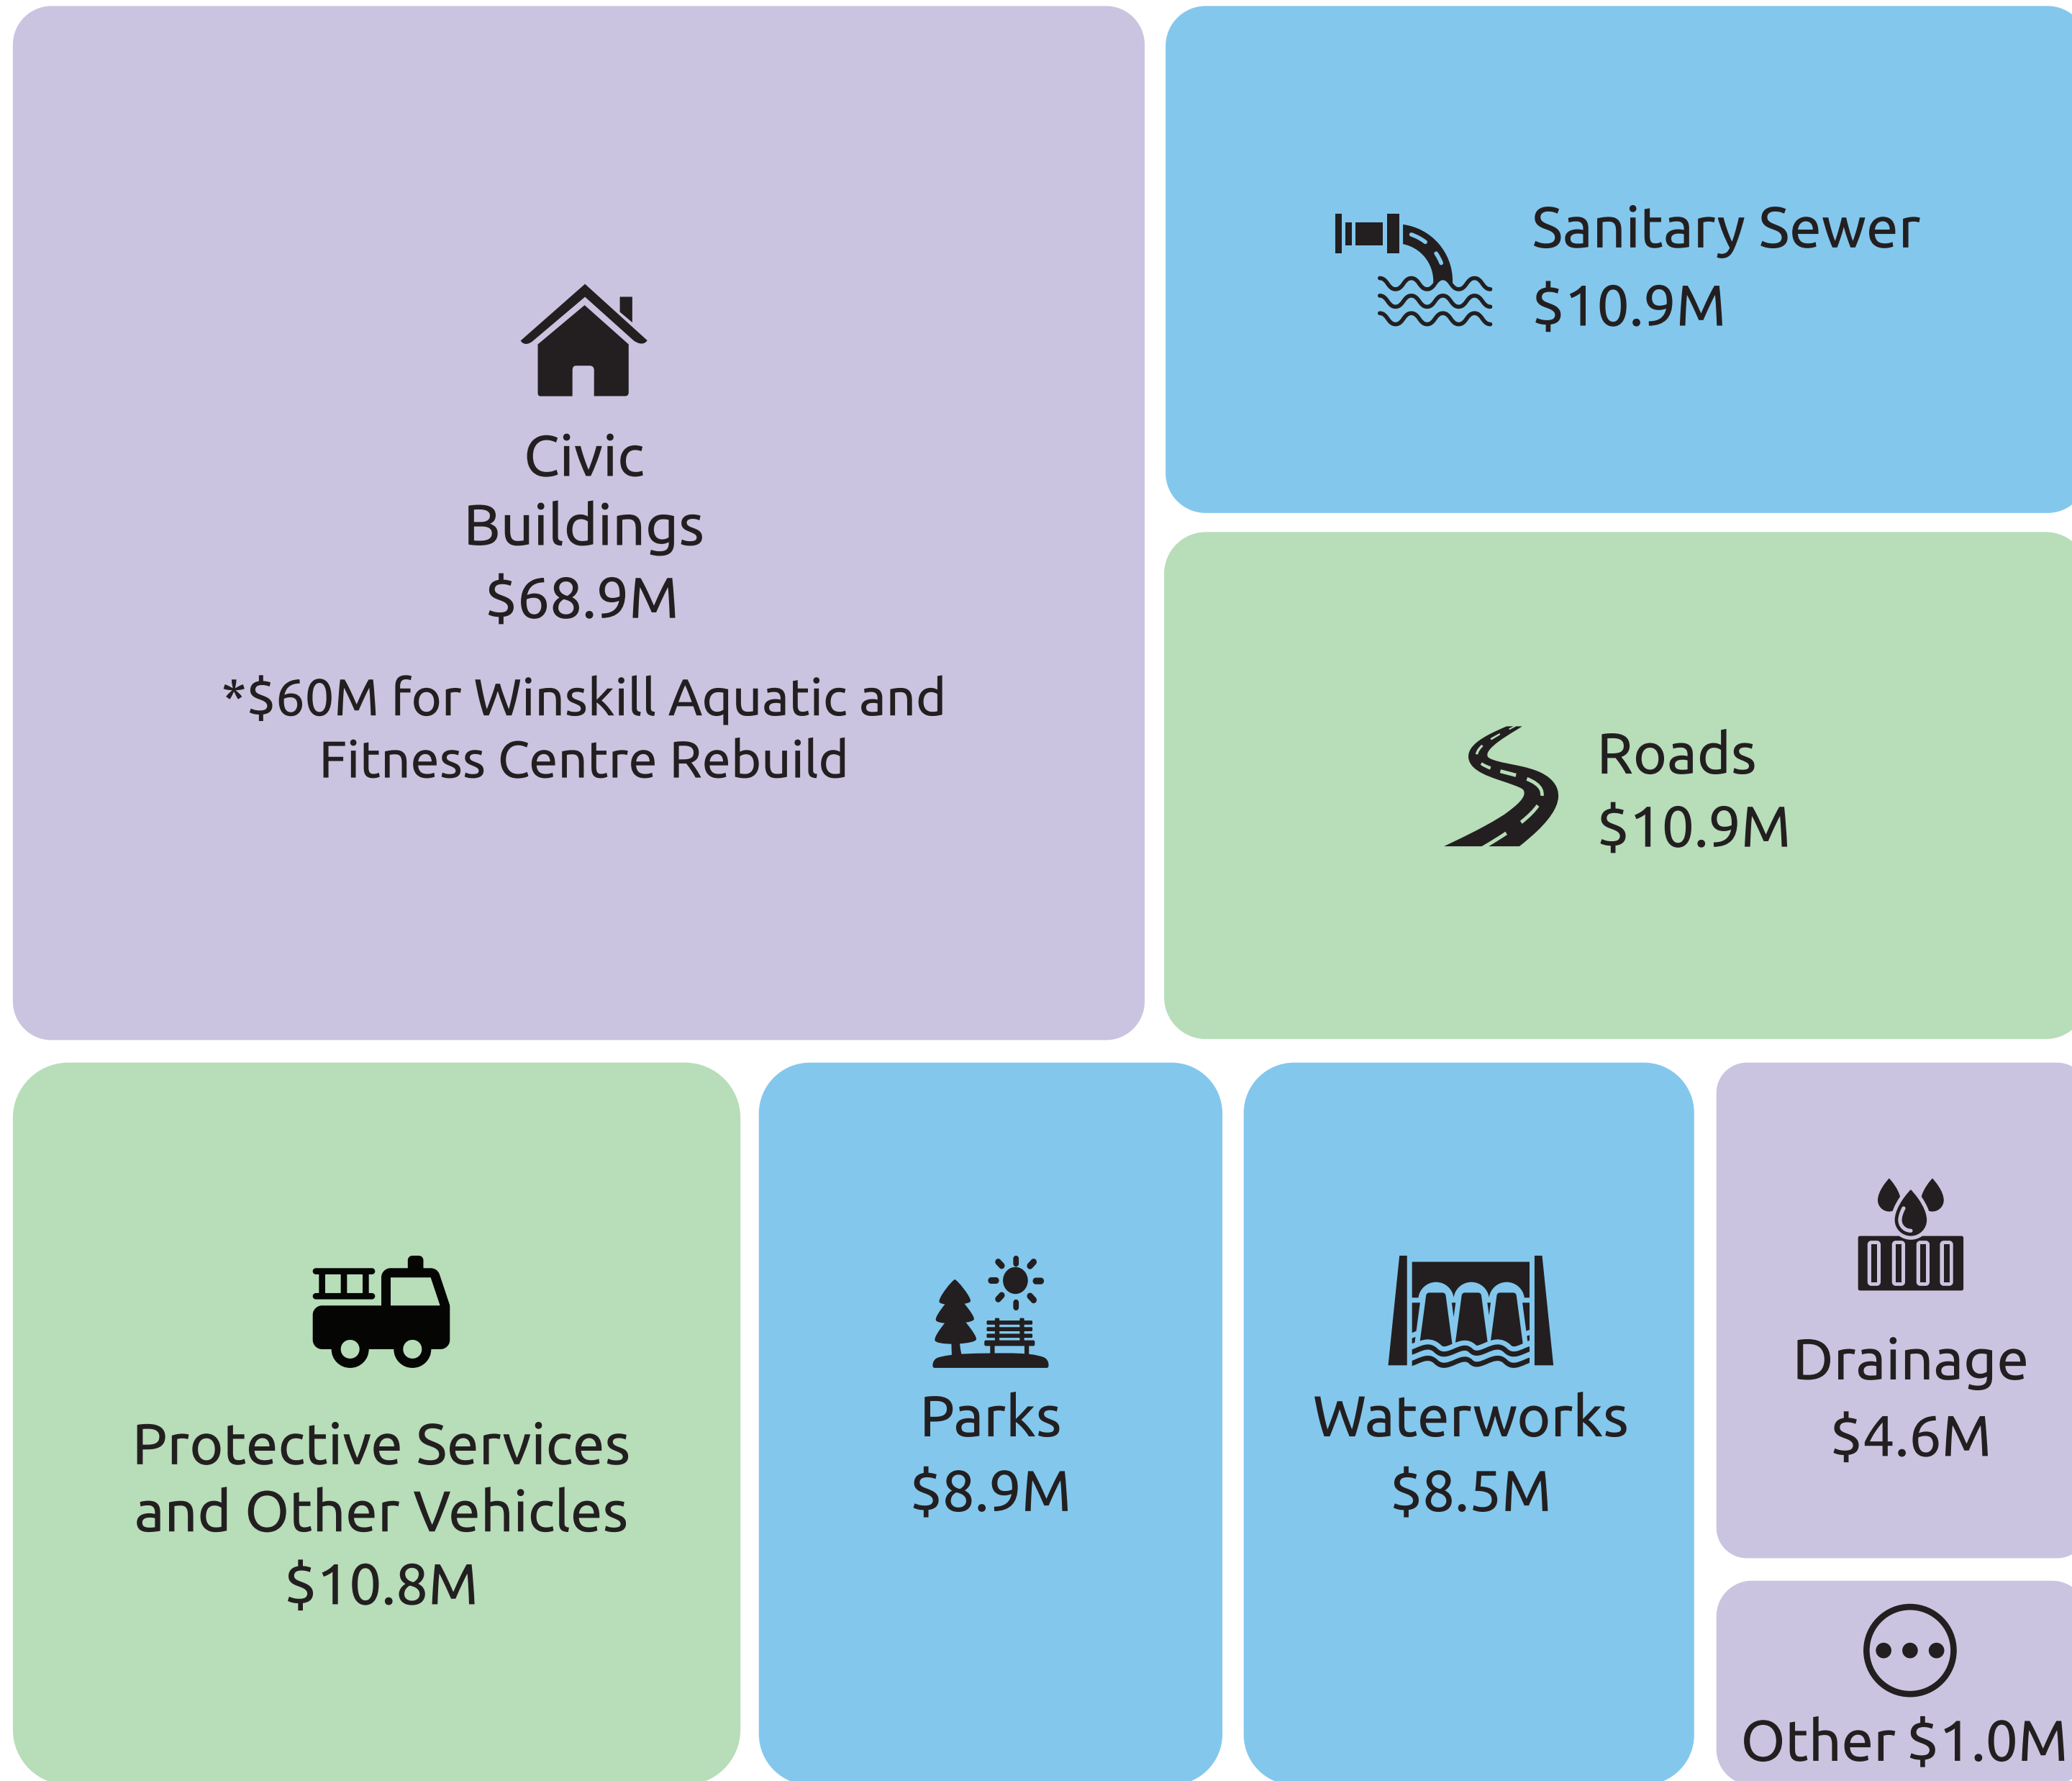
Civic Buildings
$68.9M

*$60M for Winskill Aquatic and Fitness Centre Rebuild

Sanitary Sewer
$10.9M

Roads
$10.9M

Protective Services and Other Vehicles
$10.8M

Parks
$8.9M

Waterworks
$8.5M

Drainage
$4.6M

Other $1.0M